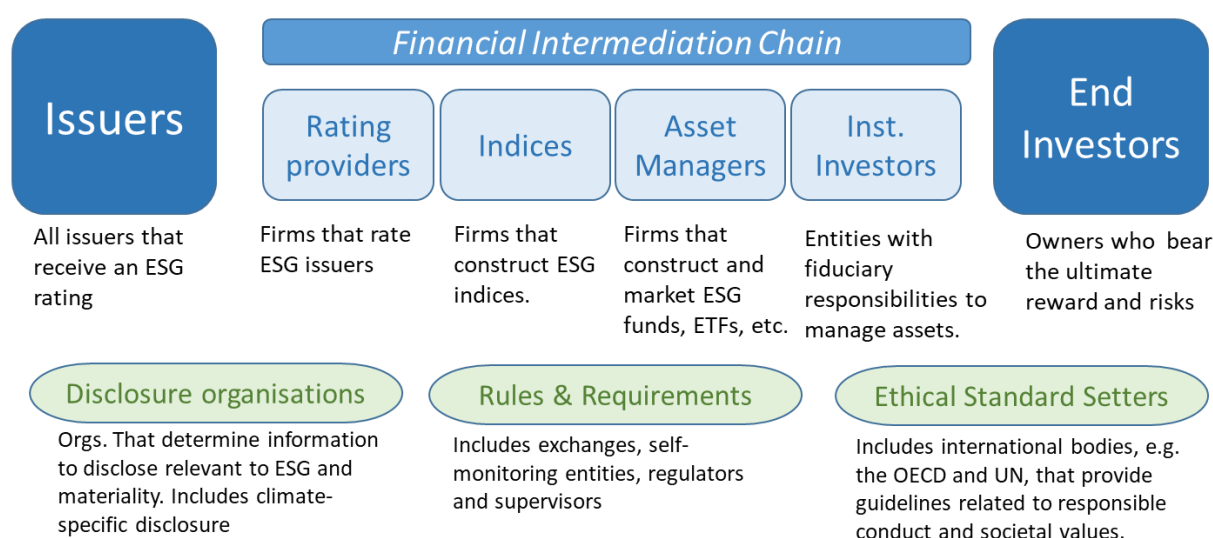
Financial Intermediation Chain

Issuers

All issuers that receive an ESG rating

Rating providers

Firms that rate ESG issuers

Indices

Firms that construct ESG indices.

Asset Managers

Firms that construct and market ESG funds, ETFs, etc.

Inst. Investors

Entities with fiduciary responsibilities to manage assets.

End Investors

Owners who bear the ultimate reward and risks

Disclosure organisations

Orgs. That determine information to disclose relevant to ESG and materiality. Includes climate-specific disclosure

Rules & Requirements

Includes exchanges, self-monitoring entities, regulators and supervisors

Ethical Standard Setters

Includes international bodies, e.g. the OECD and UN, that provide guidelines related to responsible conduct and societal values.